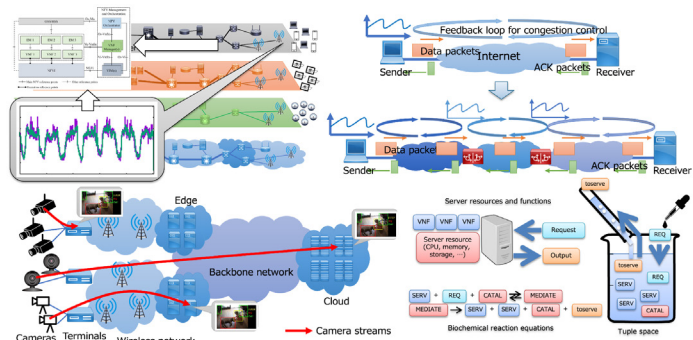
Feedback loop for congestion control

Data packets

Internet

ACK packets

Sender

Receiver

Data packets

ACK packets

Sender

Receiver

VNF 1

VNF 2

VNF 3

VNF 1

VNF 2

VNF 3

Edge

Backbone network

Cloud

Cameras

Terminals

Camera streams

Server resources and functions

VNF

VNF

VNF

Server resource (CPU, memory, storage, ···)

Request

Output

toserve

REQ

toserve

REQ

SERV

SERV

SERV

CATAL

SERV + REQ + CATAL ⇄ MEDIATE

MEDIATE → SERV + SERV + CATAL + toserve

Biochemical reaction equations

Tuple space